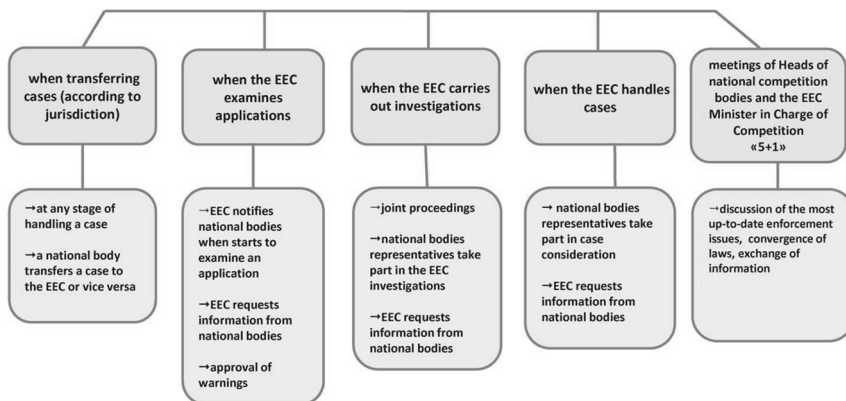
when transferring cases (according to jurisdiction)

→at any stage of handling a case

→a national body transfers a case to the EEC or vice versa

when the EEC examines applications

→EEC notifies national bodies when starts to examine an application

→EEC requests information from national bodies

→approval of warnings

when the EEC carries out investigations

→joint proceedings

→national bodies representatives take part in the EEC investigations

→EEC requests information from national bodies

when the EEC handles cases

→ national bodies representatives take part in case consideration

→EEC requests information from national bodies

meetings of Heads of national competition bodies and the EEC Minister in Charge of Competition «5+1»

→discussion of the most up-to-date enforcement issues, convergence of laws, exchange of information